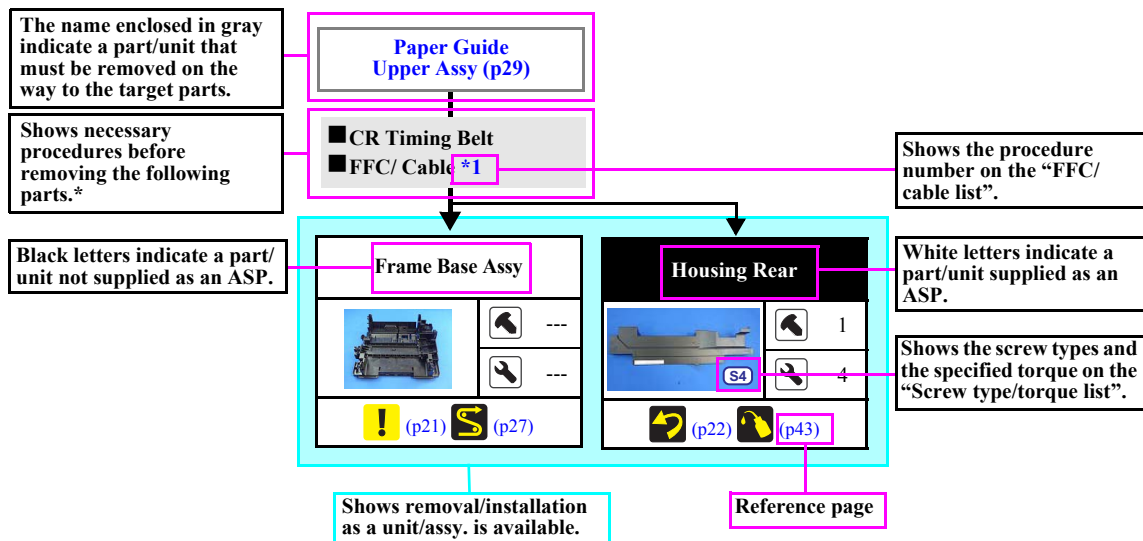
The name enclosed in gray indicate a part/unit that must be removed on the way to the target parts.

Paper Guide Upper Assy (p29)

Shows necessary procedures before removing the following parts.*

■CR Timing Belt
■FFC/ Cable *1

Shows the procedure number on the “FFC/ cable list”.

Black letters indicate a part/ unit not supplied as an ASP.

Frame Base Assy

---

---

(p21) (p27)

Housing Rear

White letters indicate a part/unit supplied as an ASP.

1

S4

4

Shows the screw types and the specified torque on the “Screw type/torque list”.

(p22) (p43)

Shows removal/installation as a unit/assy. is available.

Reference page